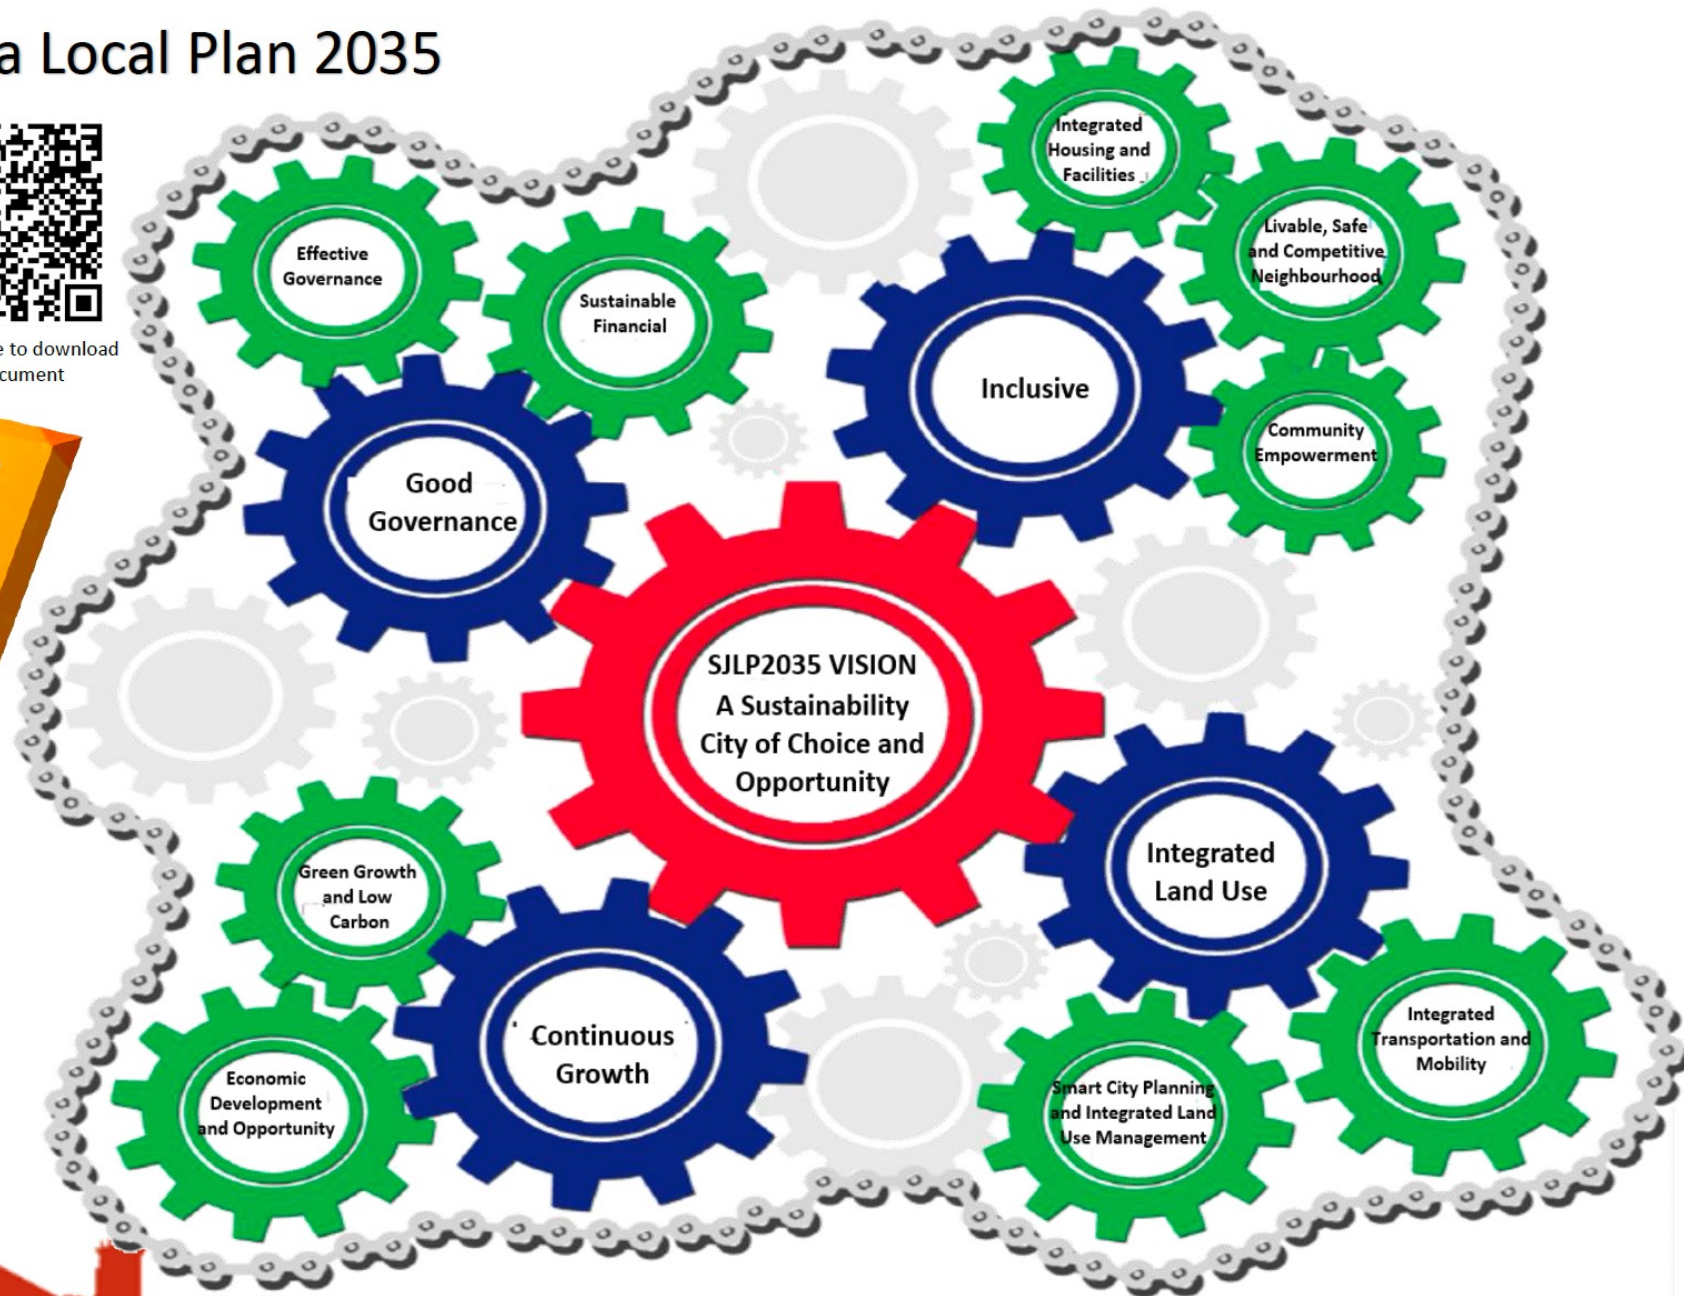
a Local Plan 2035

e to download
cument

Effective Governance

Sustainable Financial

Integrated Housing and Facilities

Livable, Safe and Competitive Neighbourhood

Inclusive

Community Empowerment

Good Governance

SJLP2035 VISION
A Sustainability City of Choice and Opportunity

Integrated Land Use

Green Growth and Low Carbon

Continuous Growth

Economic Development and Opportunity

Smart City Planning and Integrated Land Use Management

Integrated Transportation and Mobility